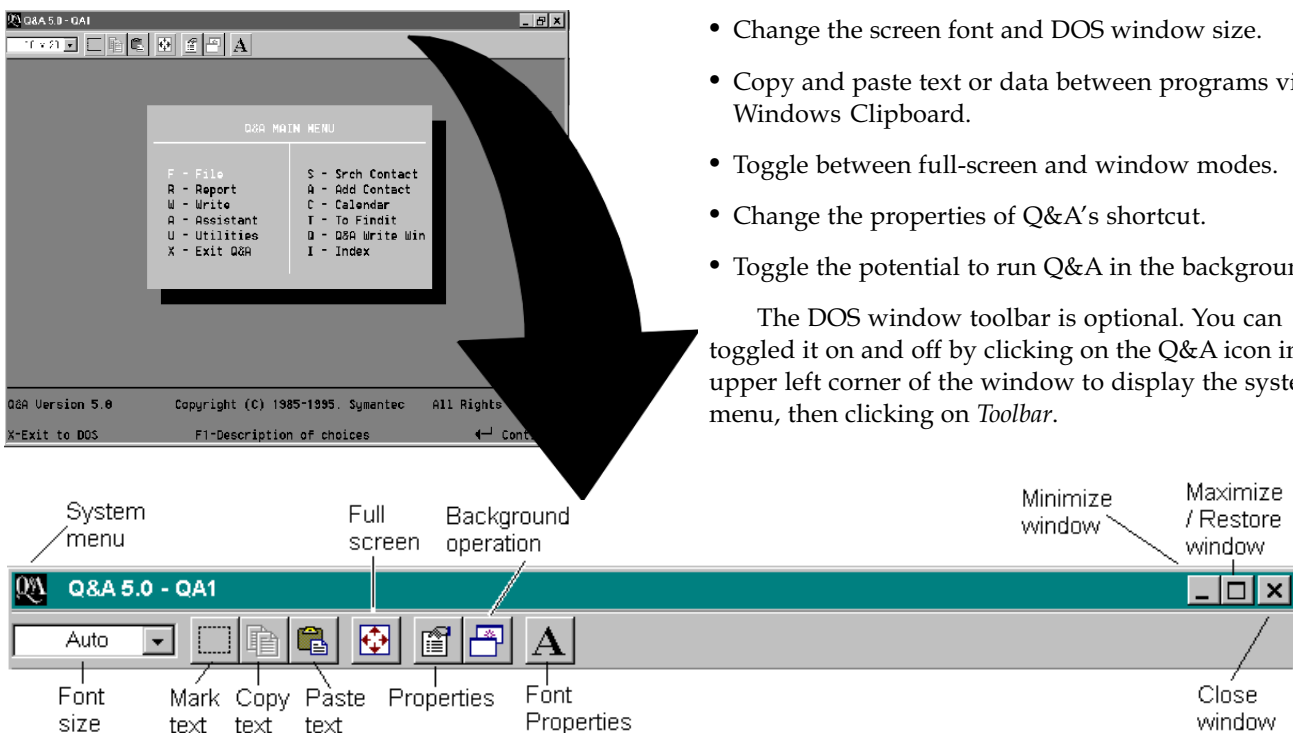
Q&A 5.0 - QA1

Q&A MAIN MENU

F - File
R - Report
W - Write
A - Assistant
U - Utilities
X - Exit Q&A

S - Srch Contact
A - Add Contact
C - Calendar
T - To Findit
Q - Q&A Write Win
I - Index

Q&A Version 5.0 Copyright (C) 1985-1995. Symantec All Rights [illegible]

X-Exit to DOS F1-Description of choices Cont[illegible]

• Change the screen font and DOS window size.

• Copy and paste text or data between programs vi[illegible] Windows Clipboard.

• Toggle between full-screen and window modes.

• Change the properties of Q&A's shortcut.

• Toggle the potential to run Q&A in the backgroun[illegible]

The DOS window toolbar is optional. You can toggled it on and off by clicking on the Q&A icon in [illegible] upper left corner of the window to display the syste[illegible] menu, then clicking on *Toolbar*.

System menu

Full screen

Background operation

Minimize window

Maximize / Restore window

Q&A 5.0 - QA1

Auto

A

Font size

Mark text

Copy text

Paste text

Properties

Font Properties

Close window